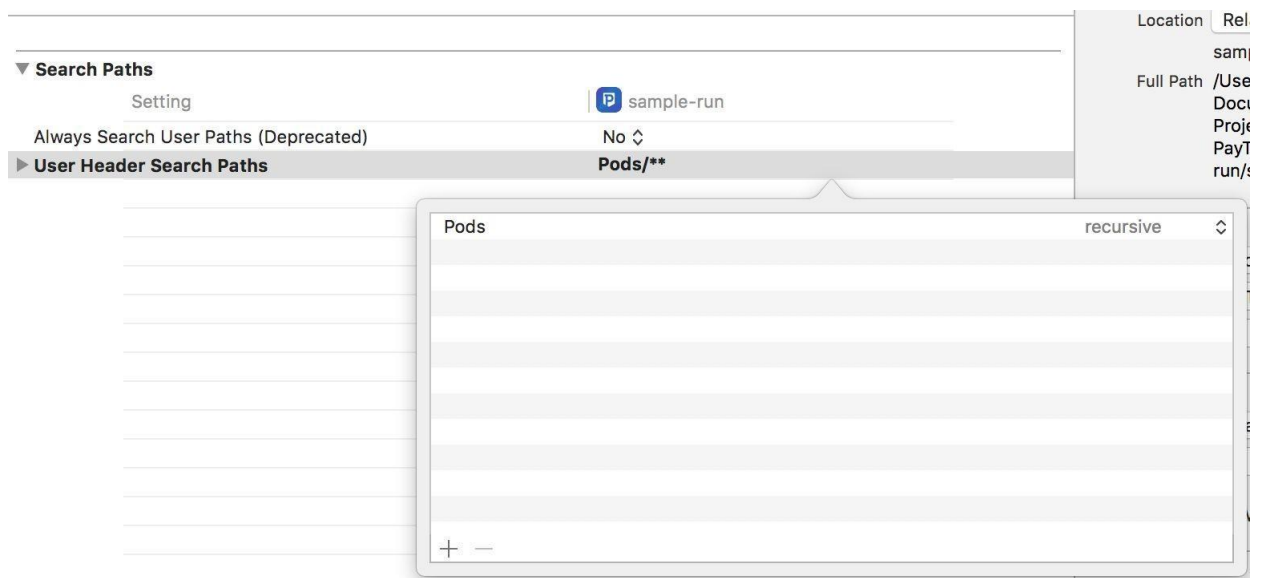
▼ Search Paths

Setting | sample-run

Always Search User Paths (Deprecated) | No ◇

▶ User Header Search Paths | Pods/**

Pods | recursive ◇

+ −

Location Rel

samp

Full Path /Use Docu Proje PayT run/s